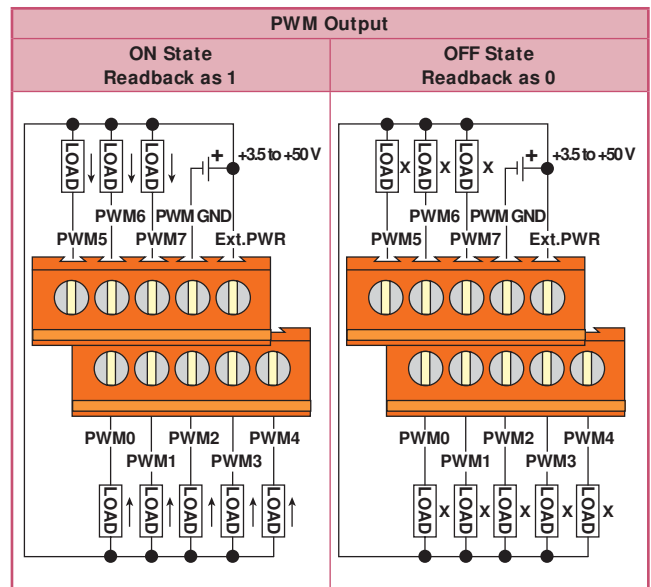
| PWM Output | |
|---|---|
| ON State<br>Readback as 1 | OFF State<br>Readback as 0 |

LOAD LOAD LOAD
+
+3.5 to +50 V
PWM6 PWM GND
PWM5 PWM7 Ext.PWR
PWM0 PWM2 PWM4
PWM1 PWM3
LOAD LOAD LOAD LOAD LOAD

LOAD X LOAD X LOAD X
+
+3.5 to +50 V
PWM6 PWM GND
PWM5 PWM7 Ext.PWR
PWM0 PWM2 PWM4
PWM1 PWM3
LOAD X LOAD X LOAD X LOAD X LOAD X